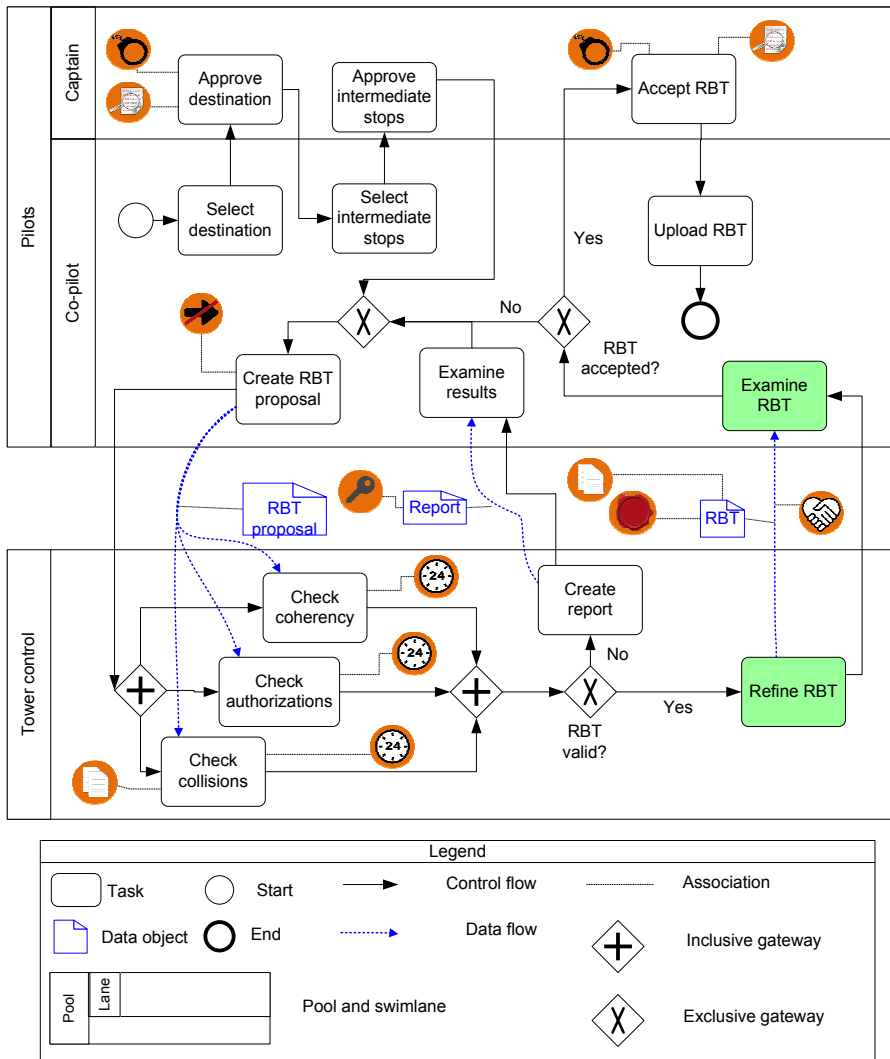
Pilots

Captain

Co-pilot

Approve destination

Approve intermediate stops

Accept RBT

Select destination

Select intermediate stops

Upload RBT

Yes

No

Create RBT proposal

Examine results

RBT accepted?

Examine RBT

RBT proposal

Report

RBT

Tower control

Check coherency

24

Create report

Check authorizations

24

No

Refine RBT

Yes

RBT valid?

Check collisions

24

Legend

Task

Start

Control flow

Association

Data object

End

Data flow

Inclusive gateway

Pool

Lane

Pool and swimlane

Exclusive gateway